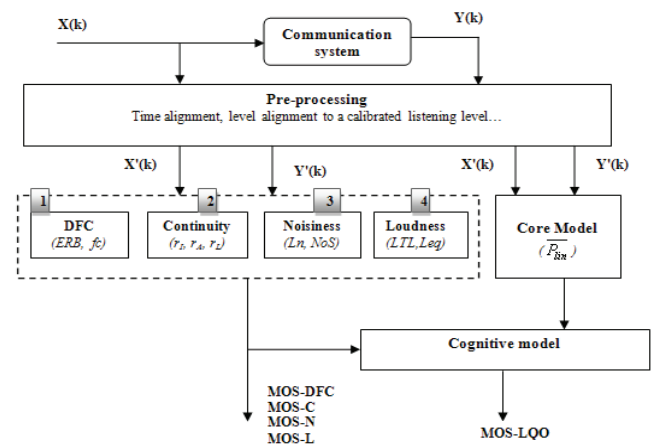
X(k)

Communication system

Y(k)

Pre-processing
Time alignment, level alignment to a calibrated listening level…

X'(k)

Y'(k)

X'(k)

Y'(k)

1
DFC
(ERB, fc)

2
Continuity
($r_I$, $r_A$, $r_L$)

3
Noisiness
(Ln, NoS)

4
Loudness
(LTL,Leq)

Core Model
($\overline{P_{lin}}$)

Cognitive model

MOS-DFC
MOS-C
MOS-N
MOS-L

MOS-LQO